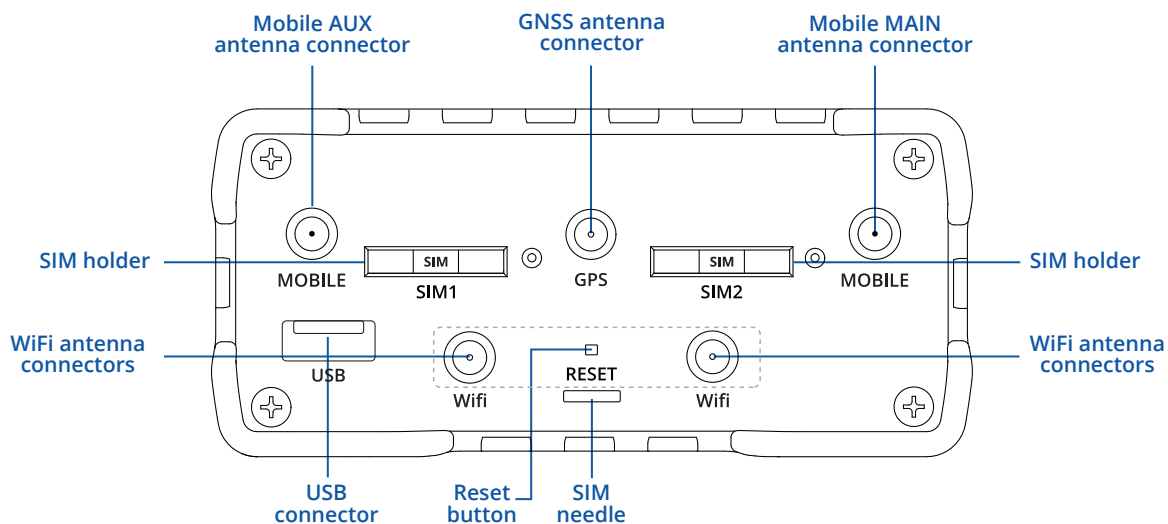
Mobile AUX antenna connector

GNSS antenna connector

Mobile MAIN antenna connector

SIM holder

MOBILE

SIM

SIM1

GPS

SIM

SIM2

MOBILE

SIM holder

WiFi antenna connectors

USB

Wifi

RESET

Wifi

WiFi antenna connectors

USB connector

Reset button

SIM needle